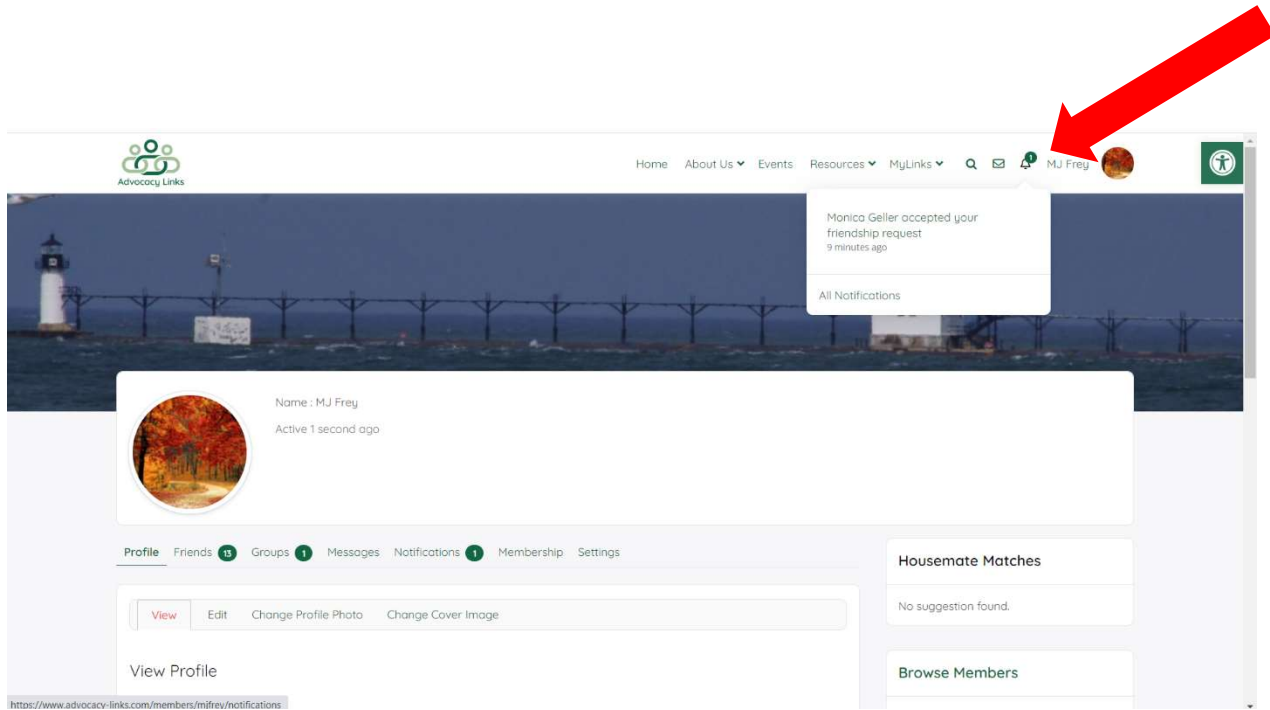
Advocacy Links

Home About Us Events Resources MyLinks 1 MJ Frey

Monica Geller accepted your friendship request
9 minutes ago

All Notifications

Name : MJ Frey

Active 1 second ago

Profile Friends 13 Groups 1 Messages Notifications 1 Membership Settings

View Edit Change Profile Photo Change Cover Image

View Profile

Housemate Matches

No suggestion found.

Browse Members

https://www.advocacy-links.com/members/mjfrey/notifications